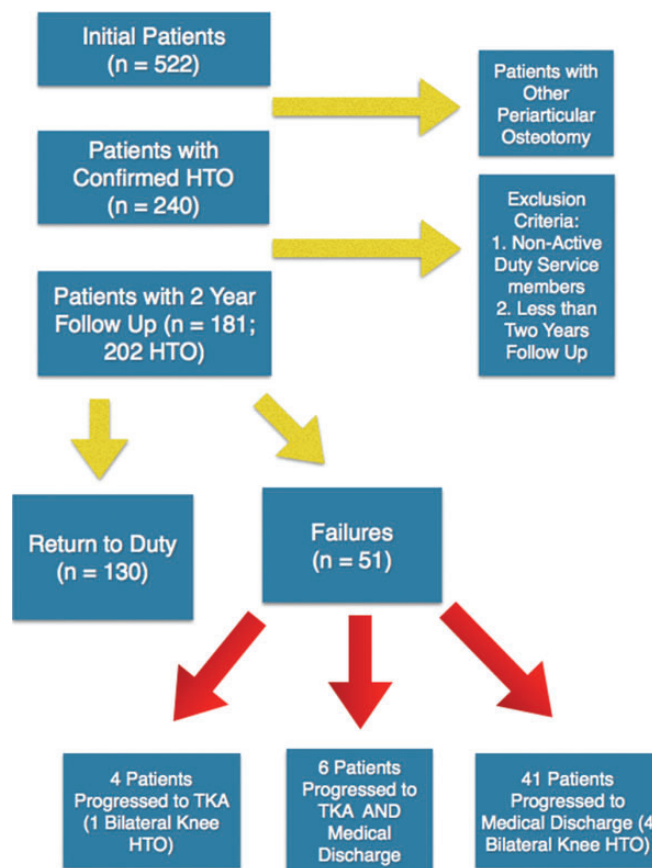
Initial Patients
(n = 522)

Patients with Other Periarticular Osteotomy

Patients with Confirmed HTO
(n = 240)

Exclusion Criteria:
1. Non-Active Duty Service members
2. Less than Two Years Follow Up

Patients with 2 Year Follow Up (n = 181; 202 HTO)

Return to Duty
(n = 130)

Failures
(n = 51)

4 Patients Progressed to TKA (1 Bilateral Knee HTO)

6 Patients Progressed to TKA AND Medical Discharge

41 Patients Progressed to Medical Discharge (4 Bilateral Knee HTO)